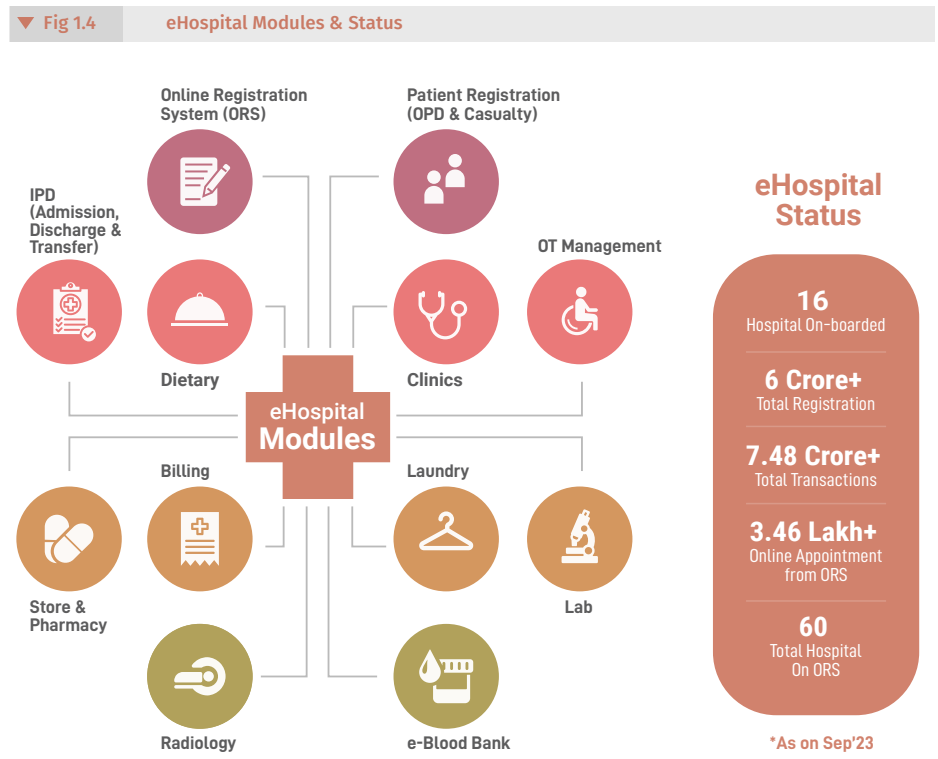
Fig 1.4 eHospital Modules & Status

Online Registration System (ORS)

Patient Registration (OPD & Casualty)

IPD (Admission, Discharge & Transfer)

OT Management

Dietary

Clinics

eHospital Modules

Billing

Laundry

Store & Pharmacy

Lab

Radiology

e-Blood Bank

eHospital Status

16
Hospital On-boarded

6 Crore+
Total Registration

7.48 Crore+
Total Transactions

3.46 Lakh+
Online Appointment from ORS

60
Total Hospital On ORS

*As on Sep'23